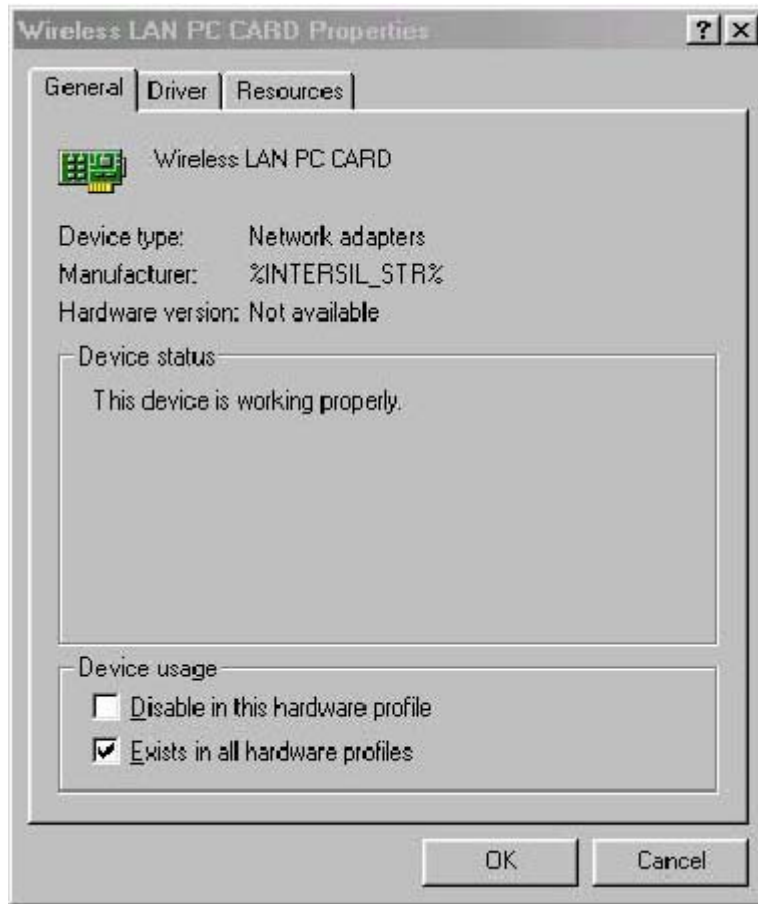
Wireless LAN PC CARD Properties ? ×

General Driver Resources

Wireless LAN PC CARD

Device type: Network adapters
Manufacturer: %INTERSIL_STR%
Hardware version: Not available

Device status
This device is working properly.

Device usage
☐ Disable in this hardware profile
☑ Exists in all hardware profiles

OK Cancel